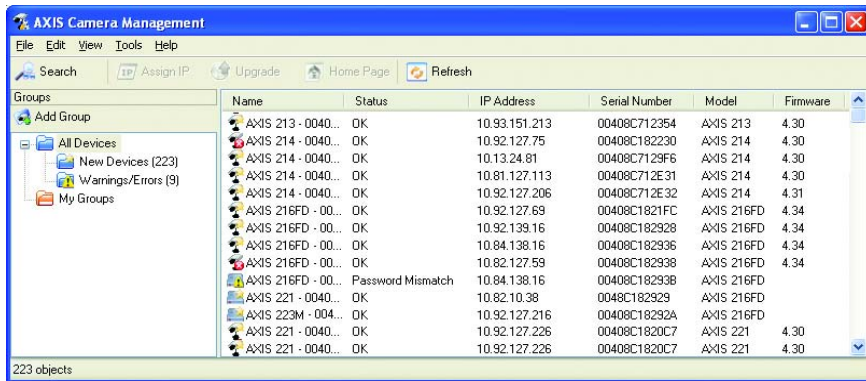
AXIS Camera Management

File Edit View Tools Help

Search | Assign IP | Upgrade | Home Page | Refresh

Groups
Add Group
All Devices
New Devices (223)
Warnings/Errors (9)
My Groups

| Name | Status | IP Address | Serial Number | Model | Firmware |
|---|---|---|---|---|---|
| AXIS 213 - 0040... | OK | 10.93.151.213 | 00408C712354 | AXIS 213 | 4.30 |
| AXIS 214 - 0040... | OK | 10.92.127.75 | 00408C182230 | AXIS 214 | 4.30 |
| AXIS 214 - 0040... | OK | 10.13.24.81 | 00408C7129F6 | AXIS 214 | 4.30 |
| AXIS 214 - 0040... | OK | 10.81.127.113 | 00408C712E31 | AXIS 214 | 4.30 |
| AXIS 214 - 0040... | OK | 10.92.127.206 | 00408C712E32 | AXIS 214 | 4.31 |
| AXIS 216FD - 00... | OK | 10.92.127.69 | 00408C1821FC | AXIS 216FD | 4.34 |
| AXIS 216FD - 00... | OK | 10.92.139.16 | 00408C182928 | AXIS 216FD | 4.34 |
| AXIS 216FD - 00... | OK | 10.84.138.16 | 00408C182936 | AXIS 216FD | 4.34 |
| AXIS 216FD - 00... | OK | 10.82.127.59 | 00408C182938 | AXIS 216FD | 4.34 |
| AXIS 216FD - 00... | Password Mismatch | 10.84.138.16 | 00408C18293B | AXIS 216FD | |
| AXIS 221 - 0040... | OK | 10.82.10.38 | 0048C182929 | AXIS 216FD | |
| AXIS 223M - 004... | OK | 10.92.127.216 | 00408C18292A | AXIS 216FD | |
| AXIS 221 - 0040... | OK | 10.92.127.226 | 00408C1820C7 | AXIS 221 | 4.30 |
| AXIS 221 - 0040... | OK | 10.92.127.226 | 00408C1820C7 | AXIS 221 | 4.30 |

223 objects